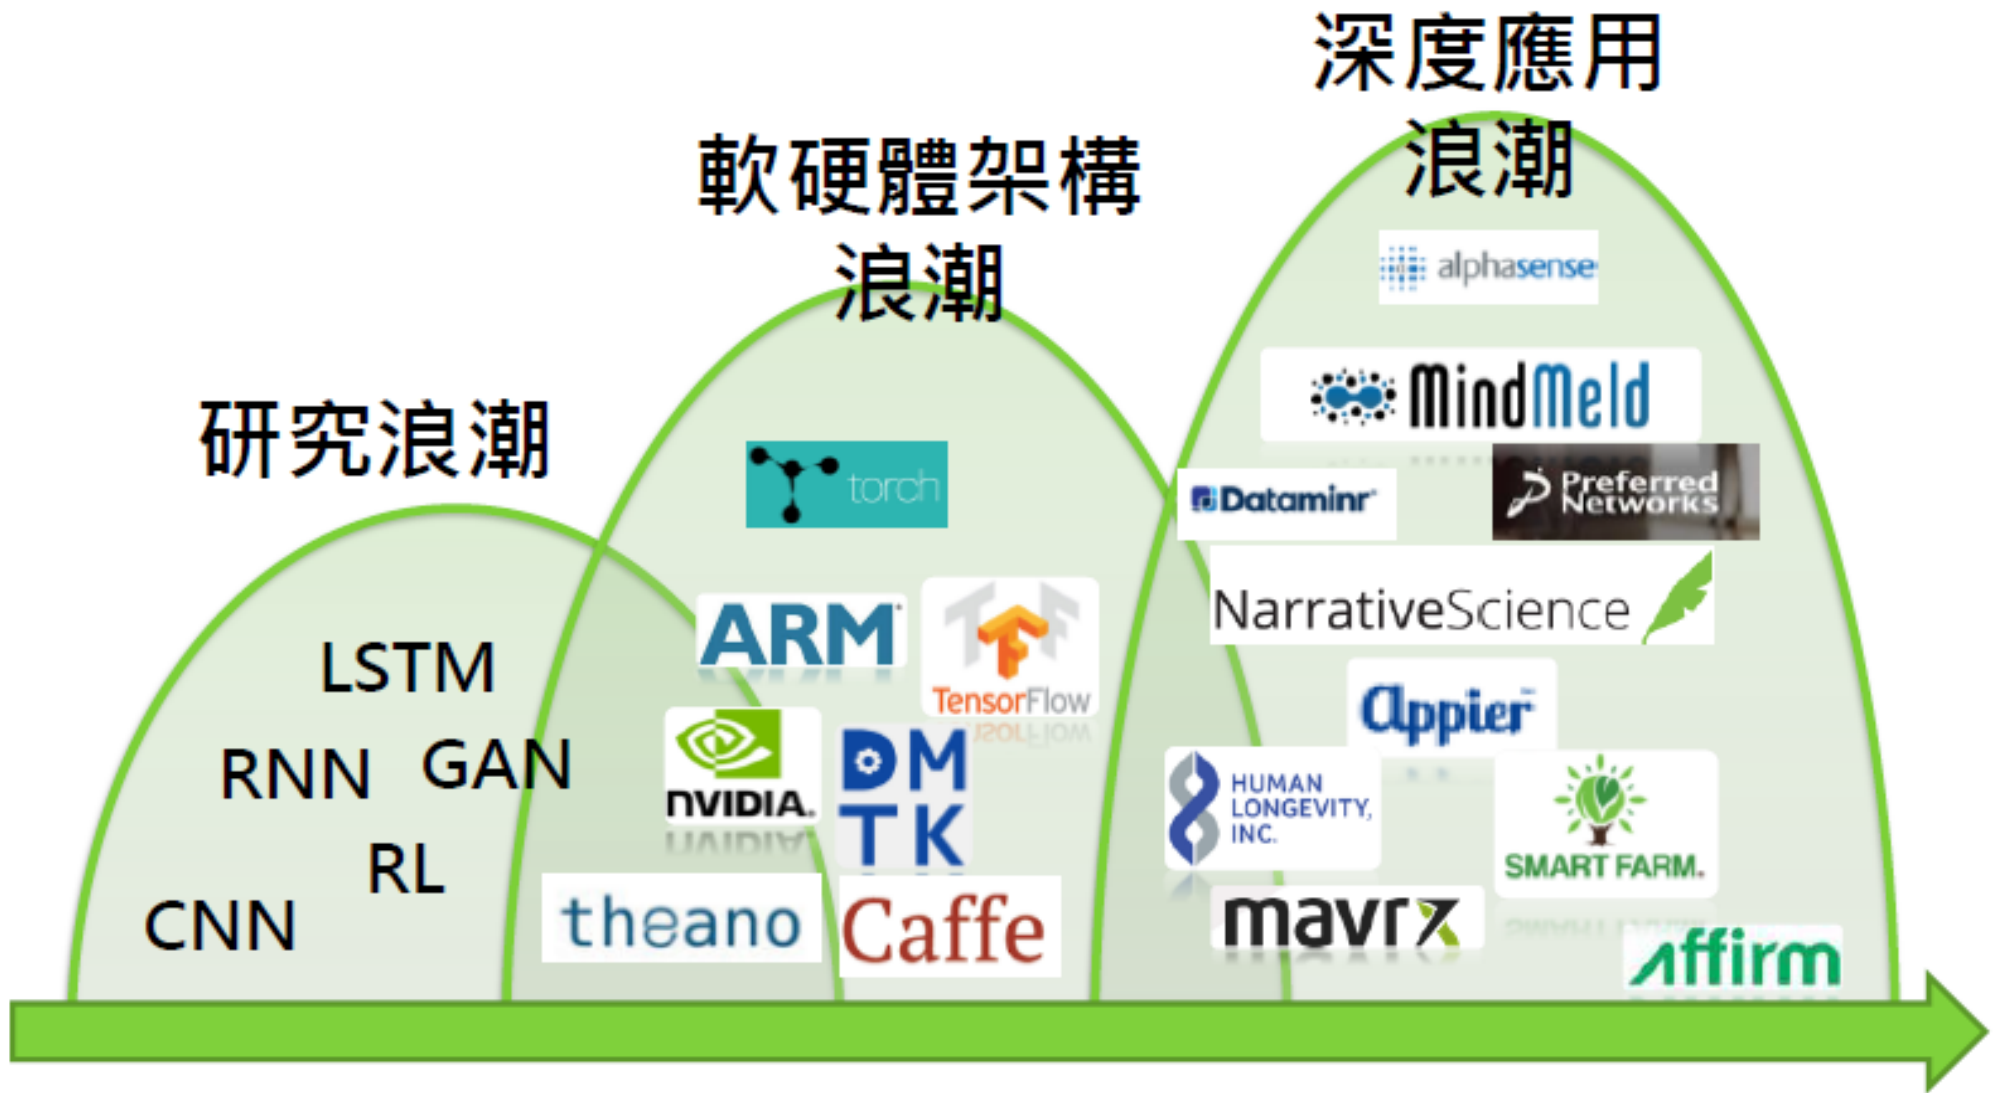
深度應用浪潮

軟硬體架構浪潮

研究浪潮

LSTM

RNN GAN

RL

CNN

torch

ARM

TensorFlow

NVIDIA

DMTK

theano

Caffe

alphasense

MindMeld

Dataminr

Preferred Networks

NarrativeScience

Appier

HUMAN LONGEVITY, INC.

SMART FARM.

mavrx

affirm